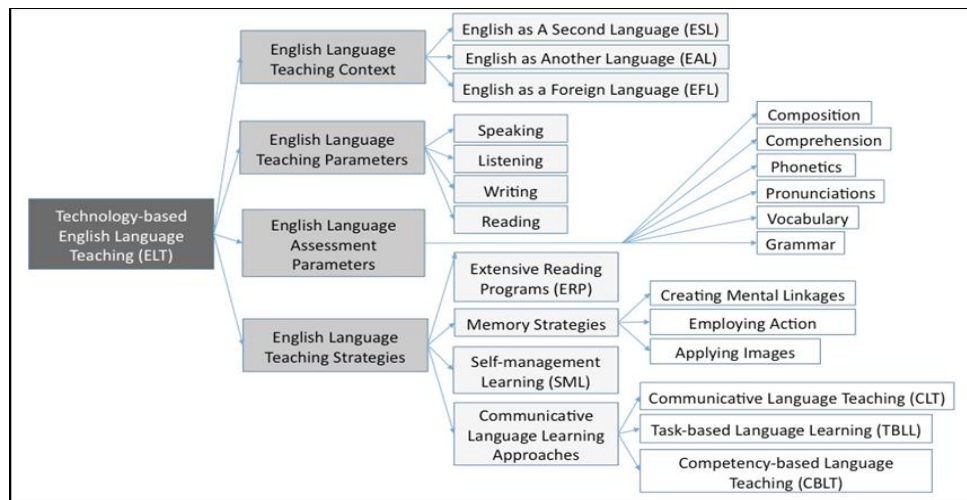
Technology-based English Language Teaching (ELT)

English Language Teaching Context

English as A Second Language (ESL)

English as Another Language (EAL)

English as a Foreign Language (EFL)

English Language Teaching Parameters

Speaking

Listening

Writing

Reading

English Language Assessment Parameters

Composition

Comprehension

Phonetics

Pronunciations

Vocabulary

Grammar

English Language Teaching Strategies

Extensive Reading Programs (ERP)

Memory Strategies

Creating Mental Linkages

Employing Action

Applying Images

Self-management Learning (SML)

Communicative Language Learning Approaches

Communicative Language Teaching (CLT)

Task-based Language Learning (TBLL)

Competency-based Language Teaching (CBLT)